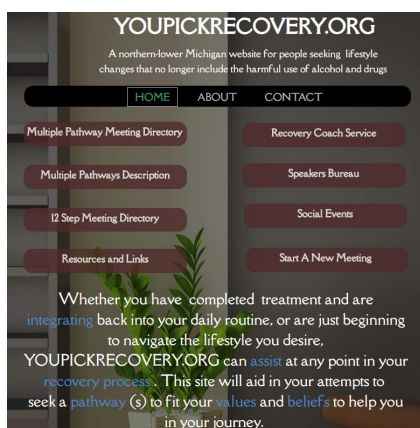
YOUPICKRECOVERY.ORG

A northern-lower Michigan website for people seeking lifestyle changes that no longer include the harmful use of alcohol and drugs

HOME ABOUT CONTACT

Multiple Pathway Meeting Directory

Recovery Coach Service

Multiple Pathways Description

Speakers Bureau

12 Step Meeting Directory

Social Events

Resources and Links

Start A New Meeting

Whether you have completed treatment and are integrating back into your daily routine, or are just beginning to navigate the lifestyle you desire, YOUPICKRECOVERY.ORG can assist at any point in your recovery process . This site will aid in your attempts to seek a pathway (s) to fit your values and beliefs to help you in your journey.